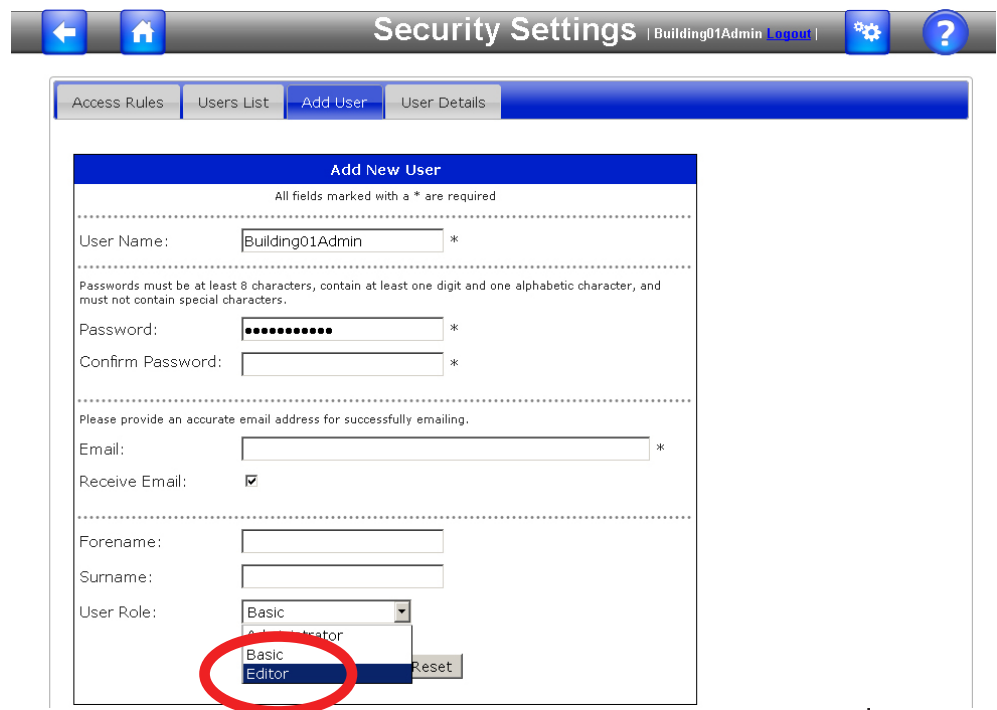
Security Settings | Building01Admin Logout |

Access Rules | Users List | Add User | User Details

Add New User

All fields marked with a * are required

User Name: Building01Admin *

Passwords must be at least 8 characters, contain at least one digit and one alphabetic character, and must not contain special characters.

Password: ●●●●●●●●●●● *

Confirm Password: *

Please provide an accurate email address for successfully emailing.

Email: *

Receive Email: ☑

Forename:

Surname:

User Role: Basic

Administrator
Basic
Editor

Reset